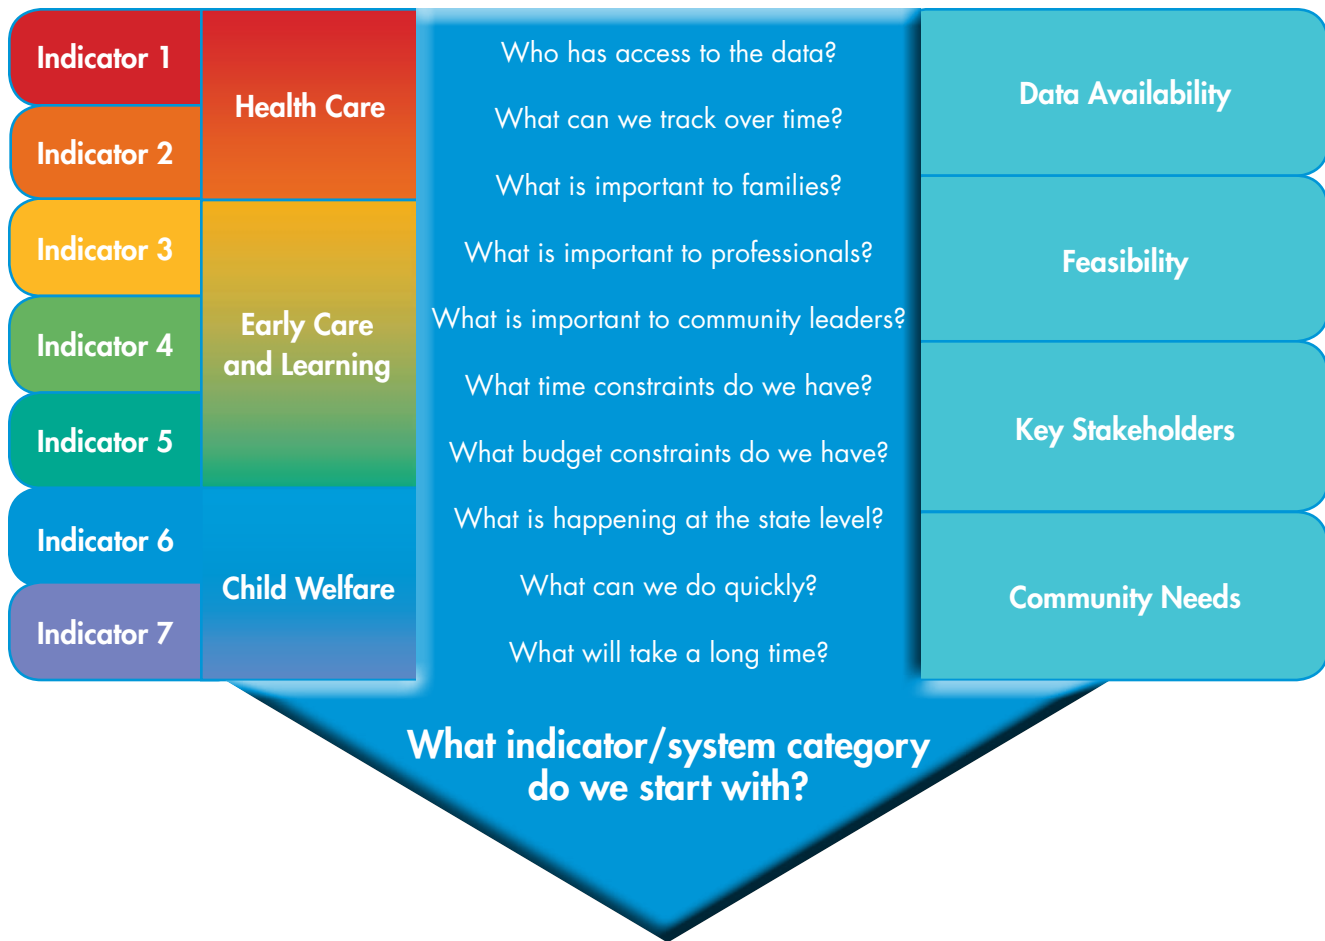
Indicator 1

Indicator 2

Indicator 3

Indicator 4

Indicator 5

Indicator 6

Indicator 7

Health Care

Early Care and Learning

Child Welfare

Who has access to the data?

What can we track over time?

What is important to families?

What is important to professionals?

What is important to community leaders?

What time constraints do we have?

What budget constraints do we have?

What is happening at the state level?

What can we do quickly?

What will take a long time?

Data Availability

Feasibility

Key Stakeholders

Community Needs

What indicator/system category do we start with?